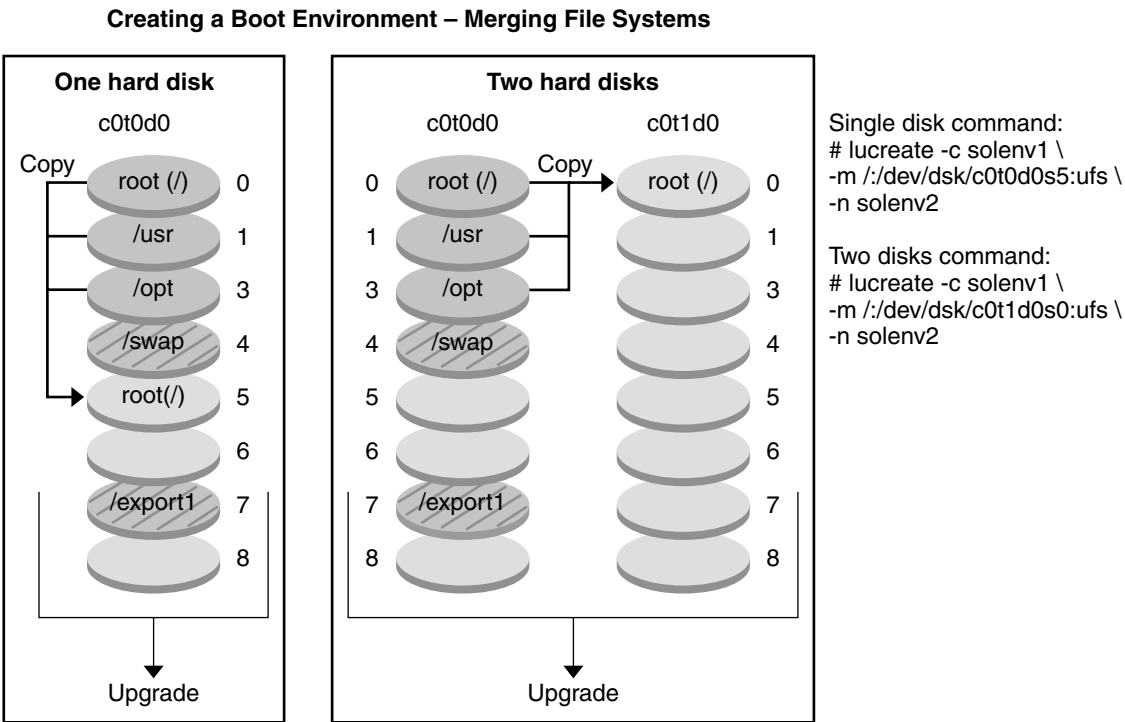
Creating a Boot Environment – Merging File Systems

One hard disk

c0t0d0

Copy

root (/) 0

/usr 1

/opt 3

/swap 4

root(/) 5

6

/export1 7

8

Upgrade

Two hard disks

c0t0d0

c0t1d0

Copy

0 root (/)

1 /usr

3 /opt

4 /swap

5

6

7 /export1

8

root (/) 0

1

3

4

5

6

7

8

Upgrade

Single disk command:
# lucreate -c solenv1 \
-m /:/dev/dsk/c0t0d0s5:ufs \
-n solenv2

Two disks command:
# lucreate -c solenv1 \
-m /:/dev/dsk/c0t1d0s0:ufs \
-n solenv2